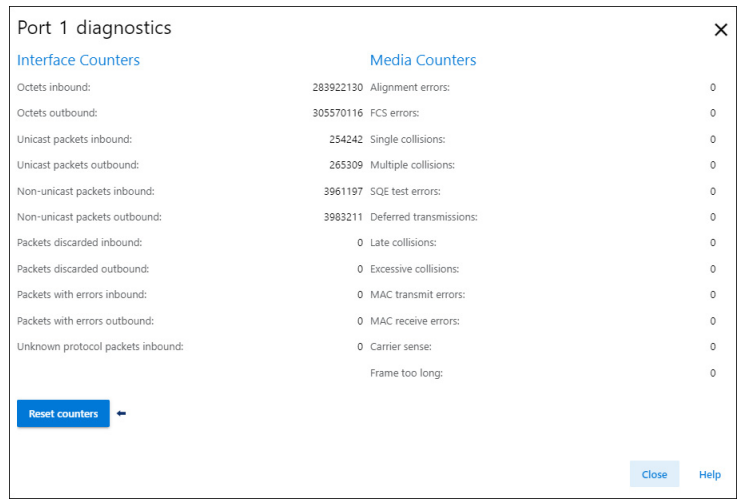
Port 1 diagnostics

×

Interface Counters

| | |
|---|---|
| Octets inbound: | 283922130 |
| Octets outbound: | 305570116 |
| Unicast packets inbound: | 254242 |
| Unicast packets outbound: | 265309 |
| Non-unicast packets inbound: | 3961197 |
| Non-unicast packets outbound: | 3983211 |
| Packets discarded inbound: | 0 |
| Packets discarded outbound: | 0 |
| Packets with errors inbound: | 0 |
| Packets with errors outbound: | 0 |
| Unknown protocol packets inbound: | 0 |

Media Counters

| | |
|---|---|
| Alignment errors: | 0 |
| FCS errors: | 0 |
| Single collisions: | 0 |
| Multiple collisions: | 0 |
| SQE test errors: | 0 |
| Deferred transmissions: | 0 |
| Late collisions: | 0 |
| Excessive collisions: | 0 |
| MAC transmit errors: | 0 |
| MAC receive errors: | 0 |
| Carrier sense: | 0 |
| Frame too long: | 0 |

Reset counters

Close Help